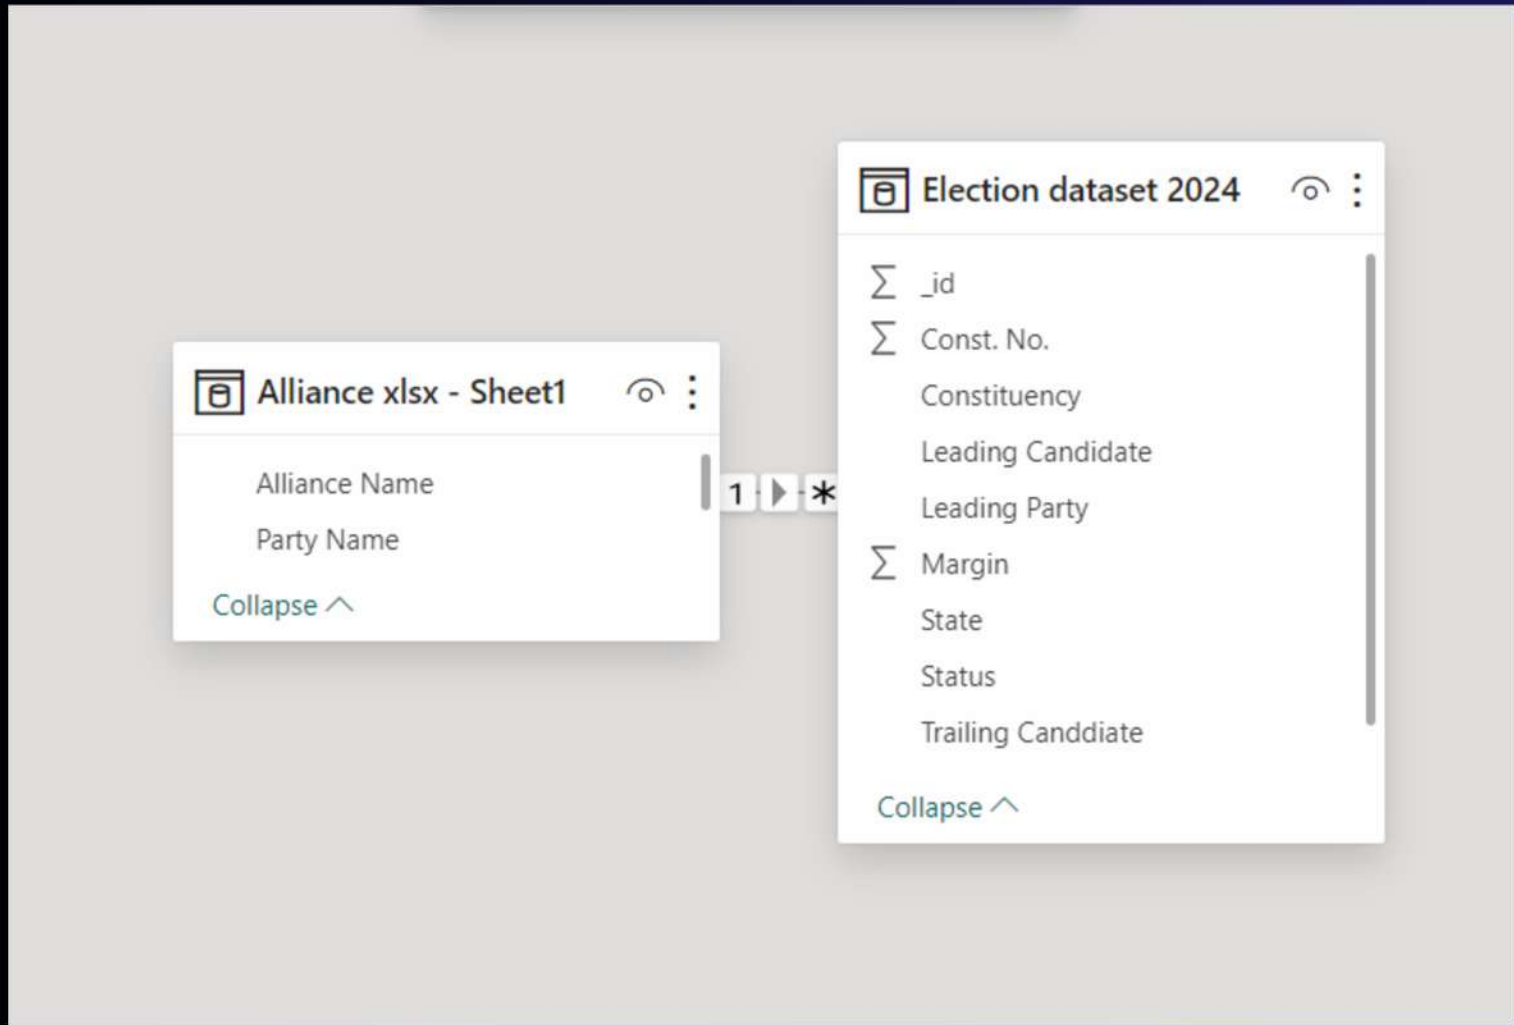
Alliance xlsx - Sheet1

Alliance Name
Party Name

Collapse

1

*

Election dataset 2024

$\sum$ _id
$\sum$ Const. No.
Constituency
Leading Candidate
Leading Party
$\sum$ Margin
State
Status
Trailing Canddiate

Collapse